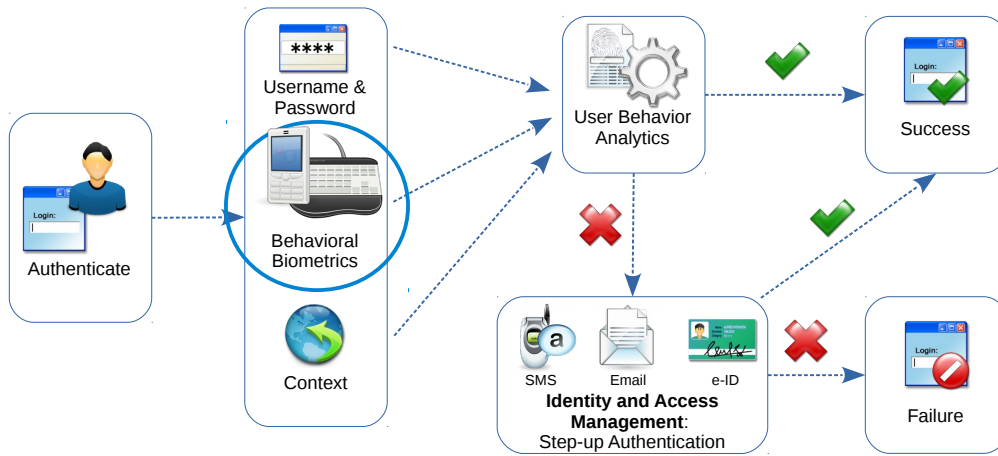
Login:

Authenticate

****

Username & Password

Behavioral Biometrics

Context

User Behavior Analytics

Login:

Success

a

SMS

Email

e-ID

**Identity and Access Management**: Step-up Authentication

Login:

Failure